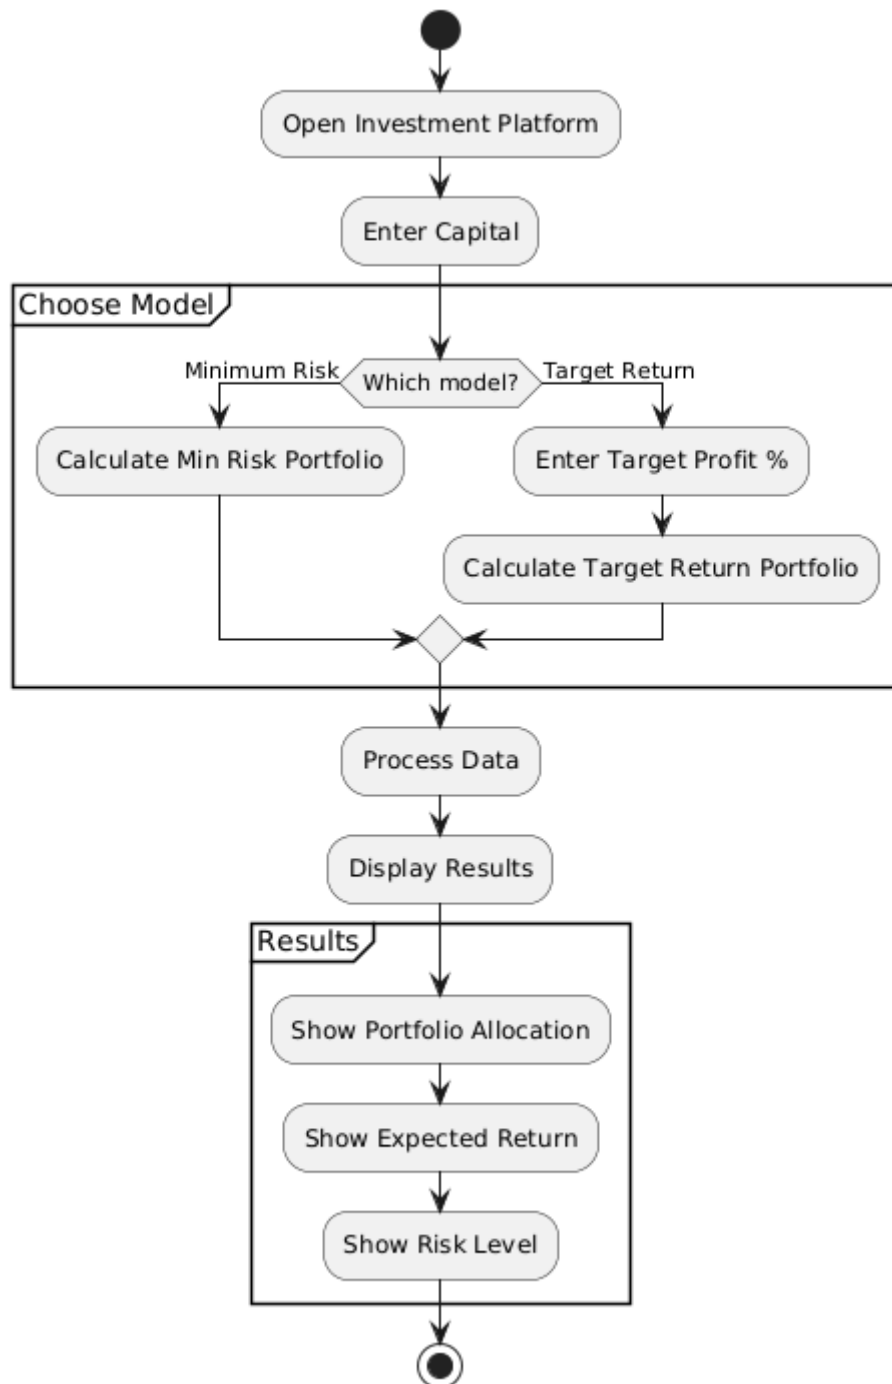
Open Investment Platform

Enter Capital

Choose Model

Minimum Risk

Which model?

Target Return

Calculate Min Risk Portfolio

Enter Target Profit %

Calculate Target Return Portfolio

Process Data

Display Results

Results

Show Portfolio Allocation

Show Expected Return

Show Risk Level